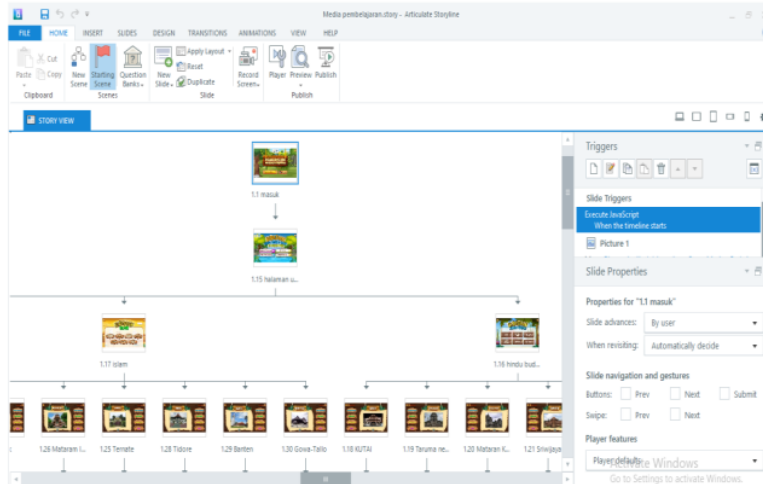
Media pembelajaran.story - Articulate Storyline

FILE HOME INSERT SLIDES DESIGN TRANSITIONS ANIMATIONS VIEW HELP

Paste Cut Copy Clipboard
New Scene Starting Scene Question Banks Scenes
New Slide Apply Layout Reset Duplicate Slide
Record Screen
Player Preview Publish Publish

STORY VIEW

1.1 masuk

1.15 halaman u...

1.17 islam

1.16 hindu bud...

1.28 Mataram I... 1.25 Ternate 1.28 Tidore 1.29 Banten 1.30 Gowa-Tallo 1.18 KUTAI 1.19 Taruma ne... 1.20 Mataram K... 1.21 Sriwijaya

Triggers

Slide Triggers
Execute JavaScript
When the timeline starts
Picture 1

Slide Properties

Properties for "1.1 masuk"
Slide advances: By user
When revisiting: Automatically decide

Slide navigation and gestures
Buttons: Prev Next Submit
Swipe: Prev Next

Player features
Player defaults

Activate Windows
Go to Settings to activate Windows.